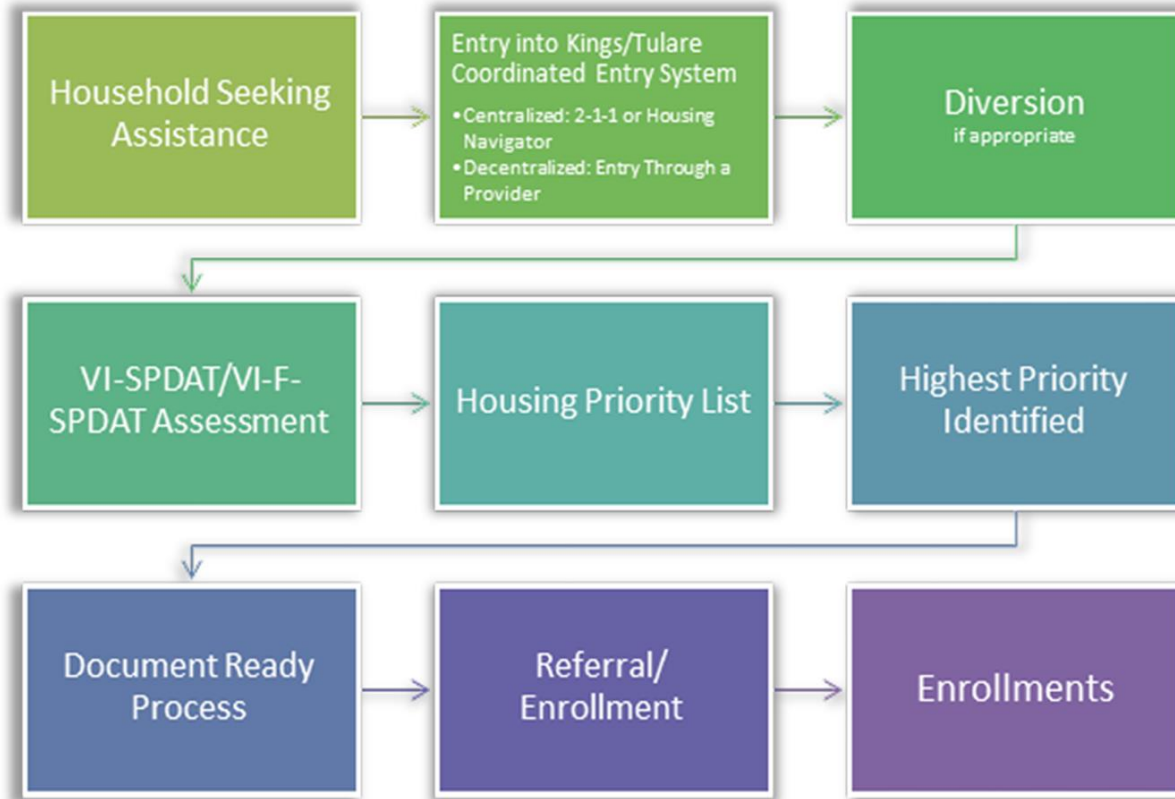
Household Seeking Assistance

Entry into Kings/Tulare Coordinated Entry System

• Centralized: 2-1-1 or Housing Navigator
• Decentralized: Entry Through a Provider

Diversion
if appropriate

VI-SPDAT/VI-F-SPDAT Assessment

Housing Priority List

Highest Priority Identified

Document Ready Process

Referral/ Enrollment

Enrollments